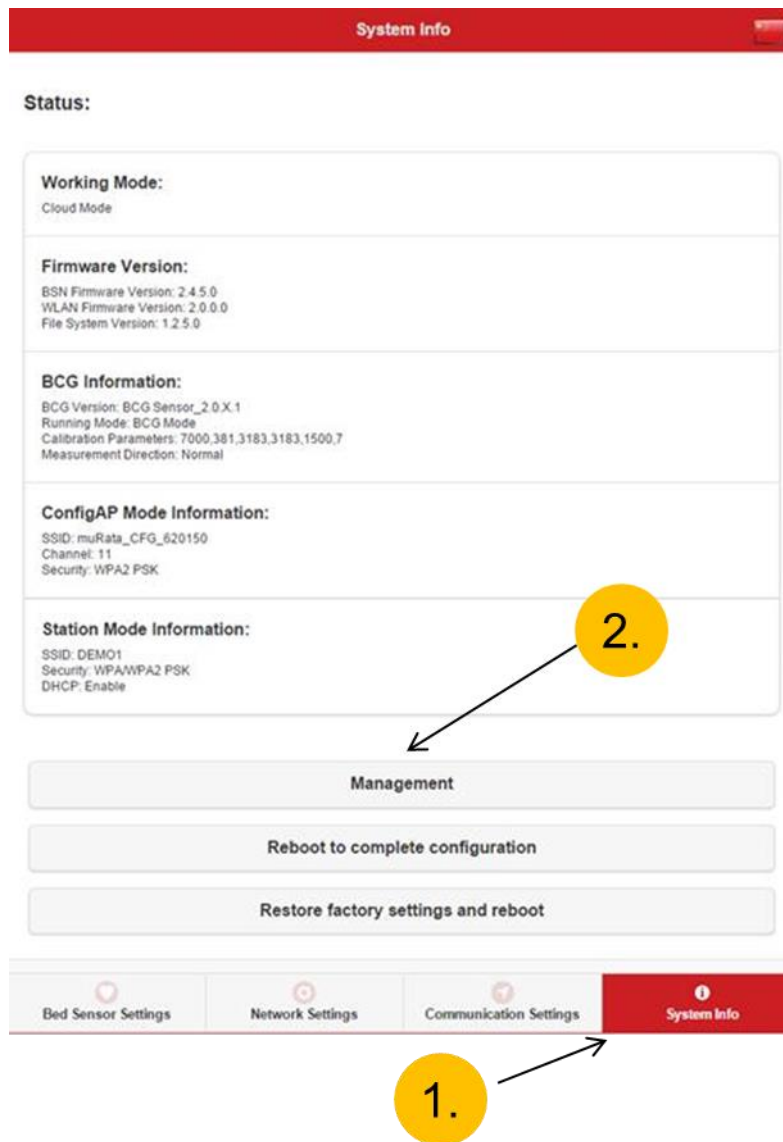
System Info

Status:

Working Mode:
Cloud Mode

Firmware Version:
BSN Firmware Version: 2.4.5.0
WLAN Firmware Version: 2.0.0.0
File System Version: 1.2.5.0

BCG Information:
BCG Version: BCG Sensor_2.0.X.1
Running Mode: BCG Mode
Calibration Parameters: 7000,381,3183,3183,1500,7
Measurement Direction: Normal

ConfigAP Mode Information:
SSID: muRata_CFG_620150
Channel: 11
Security: WPA2 PSK

Station Mode Information:
SSID: DEMO1
Security: WPA/WPA2 PSK
DHCP: Enable

2.

Management

Reboot to complete configuration

Restore factory settings and reboot

Bed Sensor Settings

Network Settings

Communication Settings

System Info

1.